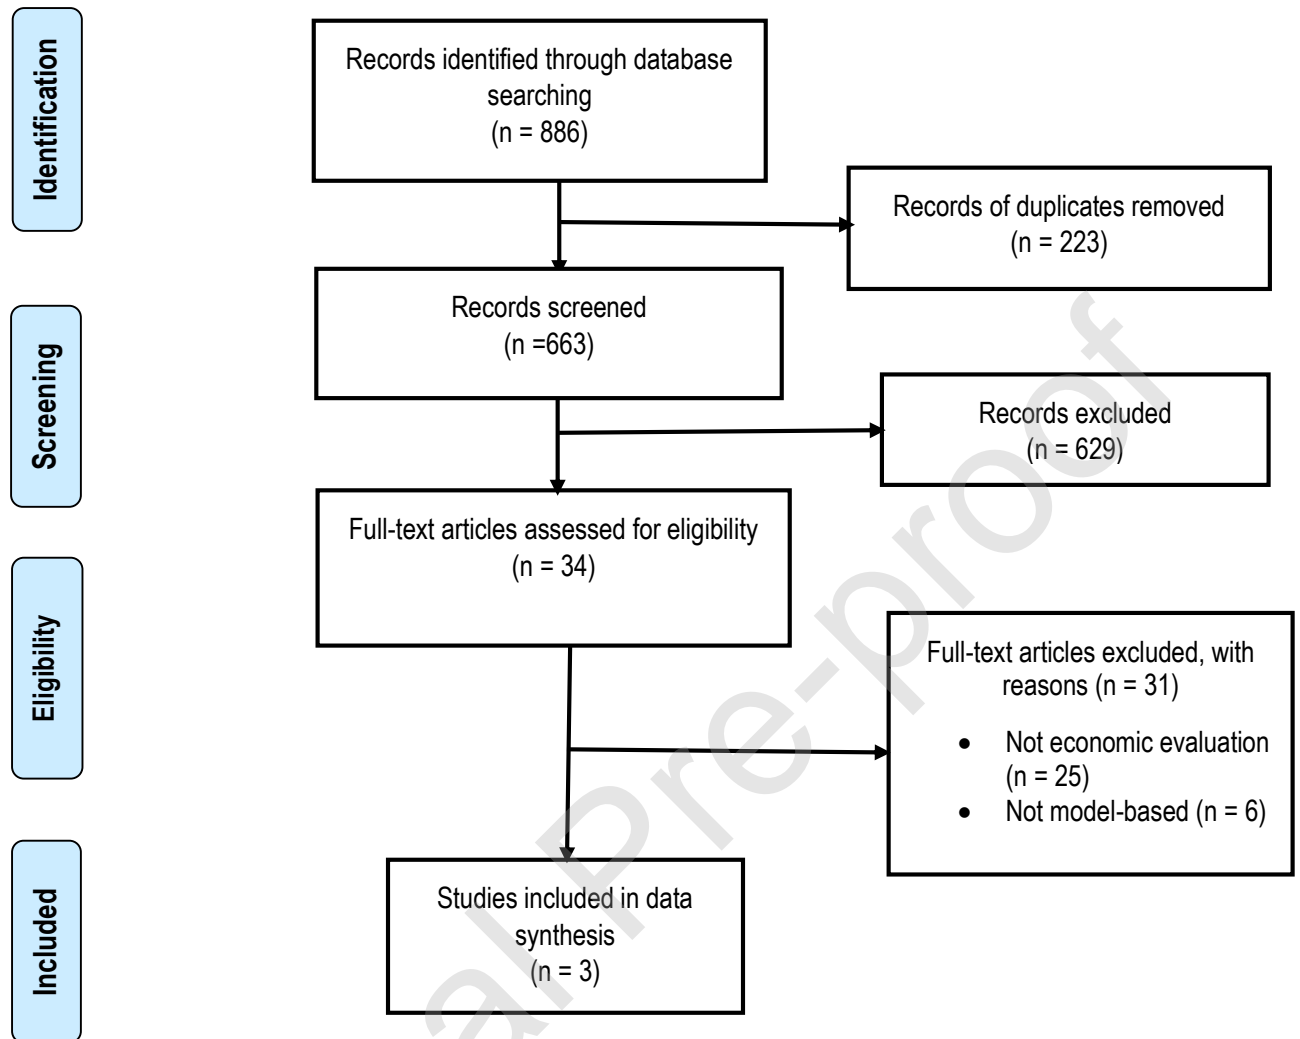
Identification

Records identified through database searching
(n = 886)

Records of duplicates removed
(n = 223)

Screening

Records screened
(n =663)

Records excluded
(n = 629)

Eligibility

Full-text articles assessed for eligibility
(n = 34)

Full-text articles excluded, with reasons (n = 31)

- Not economic evaluation (n = 25)
- Not model-based (n = 6)

Included

Studies included in data synthesis
(n = 3)

al Pre-proof